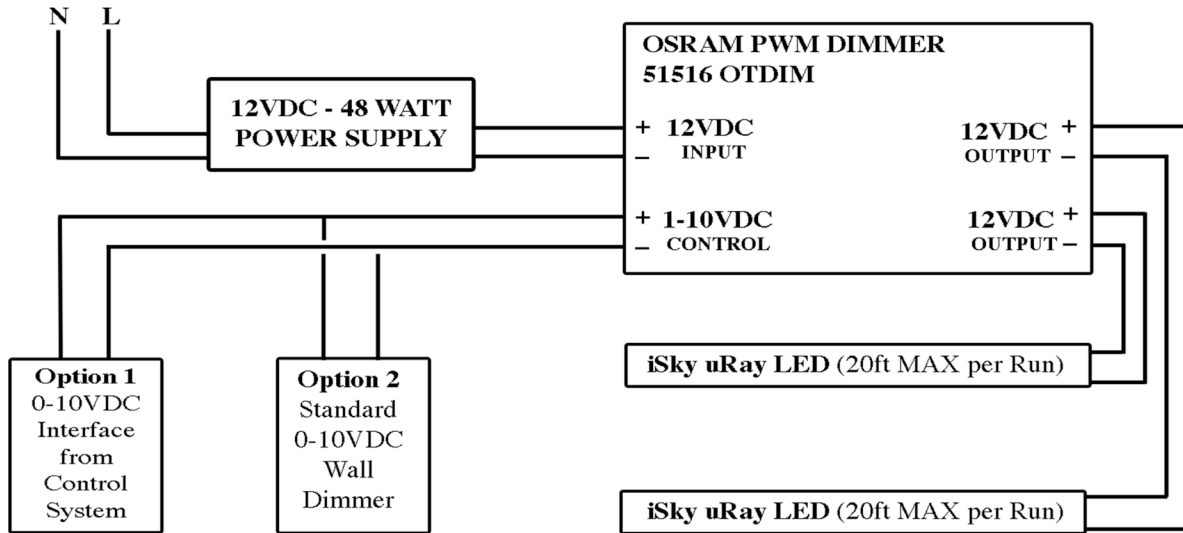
N L

12VDC - 48 WATT
POWER SUPPLY

OSRAM PWM DIMMER
51516 OTDIM

+ 12VDC
– INPUT

12VDC +
OUTPUT –

+ 1-10VDC
– CONTROL

12VDC +
OUTPUT –

iSky uRay LED (20ft MAX per Run)

Option 1
0-10VDC
Interface
from
Control
System

Option 2
Standard
0-10VDC
Wall
Dimmer

iSky uRay LED (20ft MAX per Run)